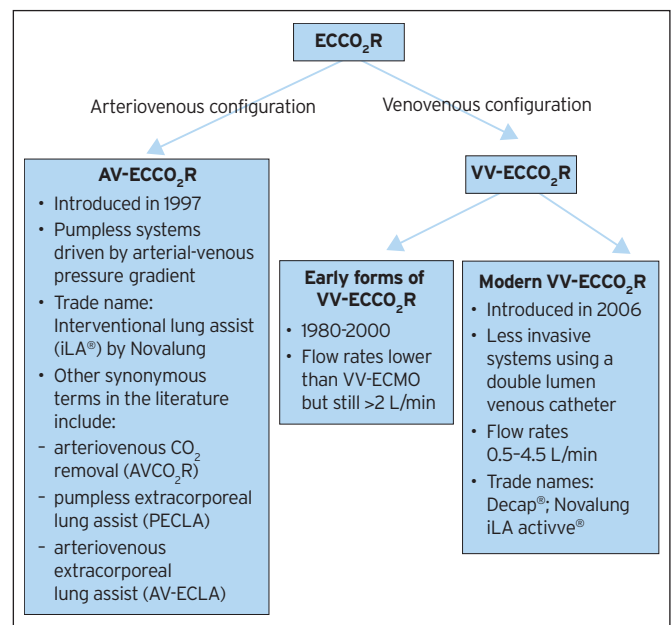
$ECCO_2R$

Arteriovenous configuration

Venovenous configuration

$AV\text{-}ECCO_2R$

- Introduced in 1997
- Pumpless systems driven by arterial-venous pressure gradient
- Trade name: Interventional lung assist (iLA®) by Novalung
- Other synonymous terms in the literature include:
- arteriovenous $CO_2$ removal ($AVCO_2R$)
- pumpless extracorporeal lung assist (PECLA)
- arteriovenous extracorporeal lung assist (AV-ECLA)

$VV\text{-}ECCO_2R$

Early forms of $VV\text{-}ECCO_2R$

- 1980-2000
- Flow rates lower than VV-ECMO but still >2 L/min

Modern $VV\text{-}ECCO_2R$

- Introduced in 2006
- Less invasive systems using a double lumen venous catheter
- Flow rates 0.5–4.5 L/min
- Trade names: Decap®; Novalung iLA activve®